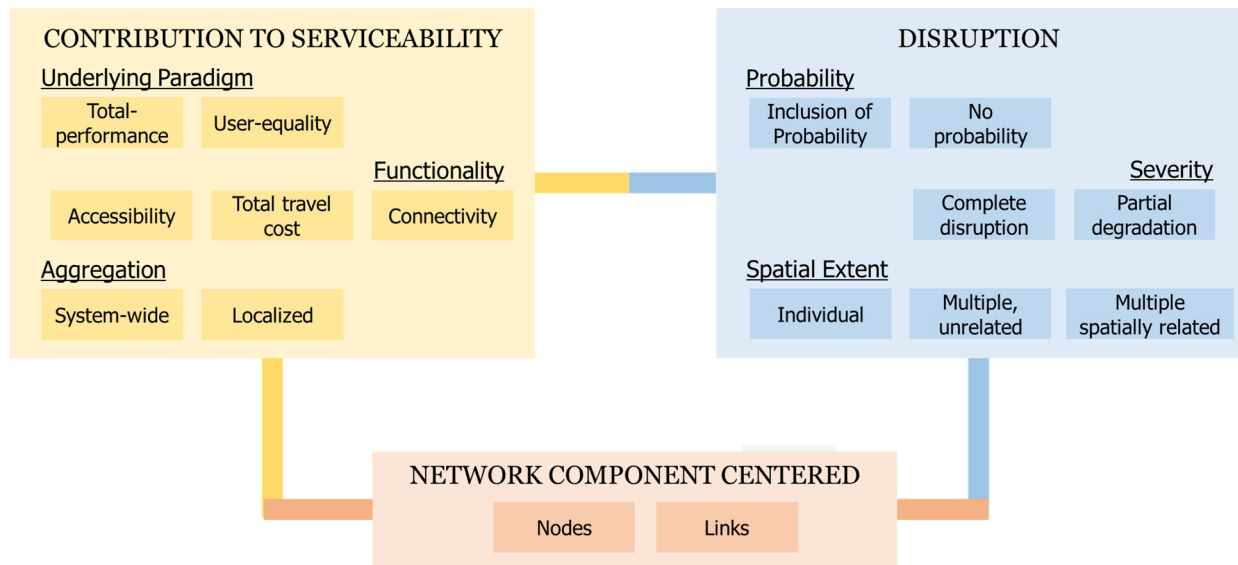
CONTRIBUTION TO SERVICEABILITY

Underlying Paradigm

Total-performance

User-equality

Functionality

Accessibility

Total travel cost

Connectivity

Aggregation

System-wide

Localized

DISRUPTION

Probability

Inclusion of Probability

No probability

Severity

Complete disruption

Partial degradation

Spatial Extent

Individual

Multiple, unrelated

Multiple spatially related

NETWORK COMPONENT CENTERED

Nodes

Links